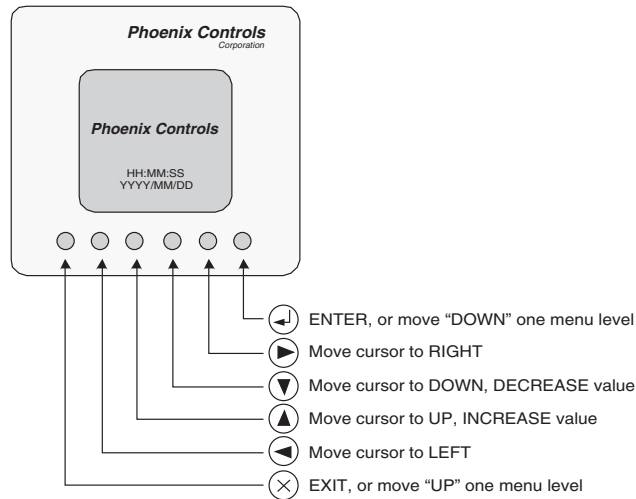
Phoenix Controls
Corporation

Phoenix Controls

HH:MM:SS
YYYY/MM/DD

ENTER, or move “DOWN” one menu level

Move cursor to RIGHT

Move cursor to DOWN, DECREASE value

Move cursor to UP, INCREASE value

Move cursor to LEFT

EXIT, or move “UP” one menu level